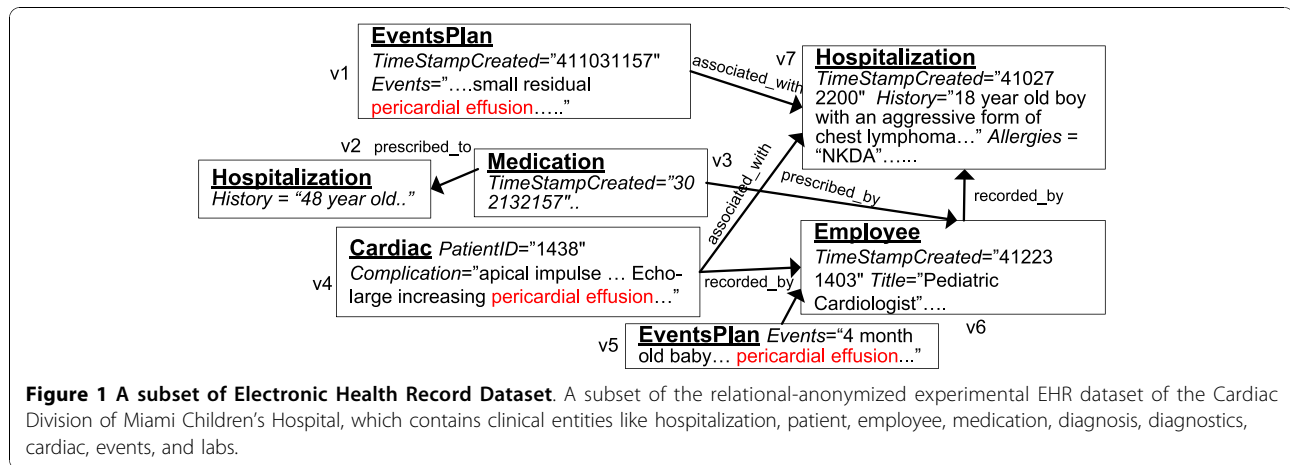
v1
EventsPlan
TimeStampCreated="411031157"
Events="….small residual pericardial effusion….."

associated_with

v7
Hospitalization
TimeStampCreated="41027 2200" History="18 year old boy with an aggressive form of chest lymphoma…" Allergies = "NKDA"…...

v2 prescribed_to
Hospitalization
History = "48 year old.."

Medication
TimeStampCreated="30 2132157"..
v3

associated_with
prescribed_by
recorded_by

v4
Cardiac PatientID="1438"
Complication="apical impulse … Echo-large increasing pericardial effusion…"

recorded_by

Employee
TimeStampCreated="41223 1403" Title="Pediatric Cardiologist"….
v6

v5
EventsPlan Events="4 month old baby… pericardial effusion..."

Figure 1 A subset of Electronic Health Record Dataset. A subset of the relational-anonymized experimental EHR dataset of the Cardiac Division of Miami Children's Hospital, which contains clinical entities like hospitalization, patient, employee, medication, diagnosis, diagnostics, cardiac, events, and labs.